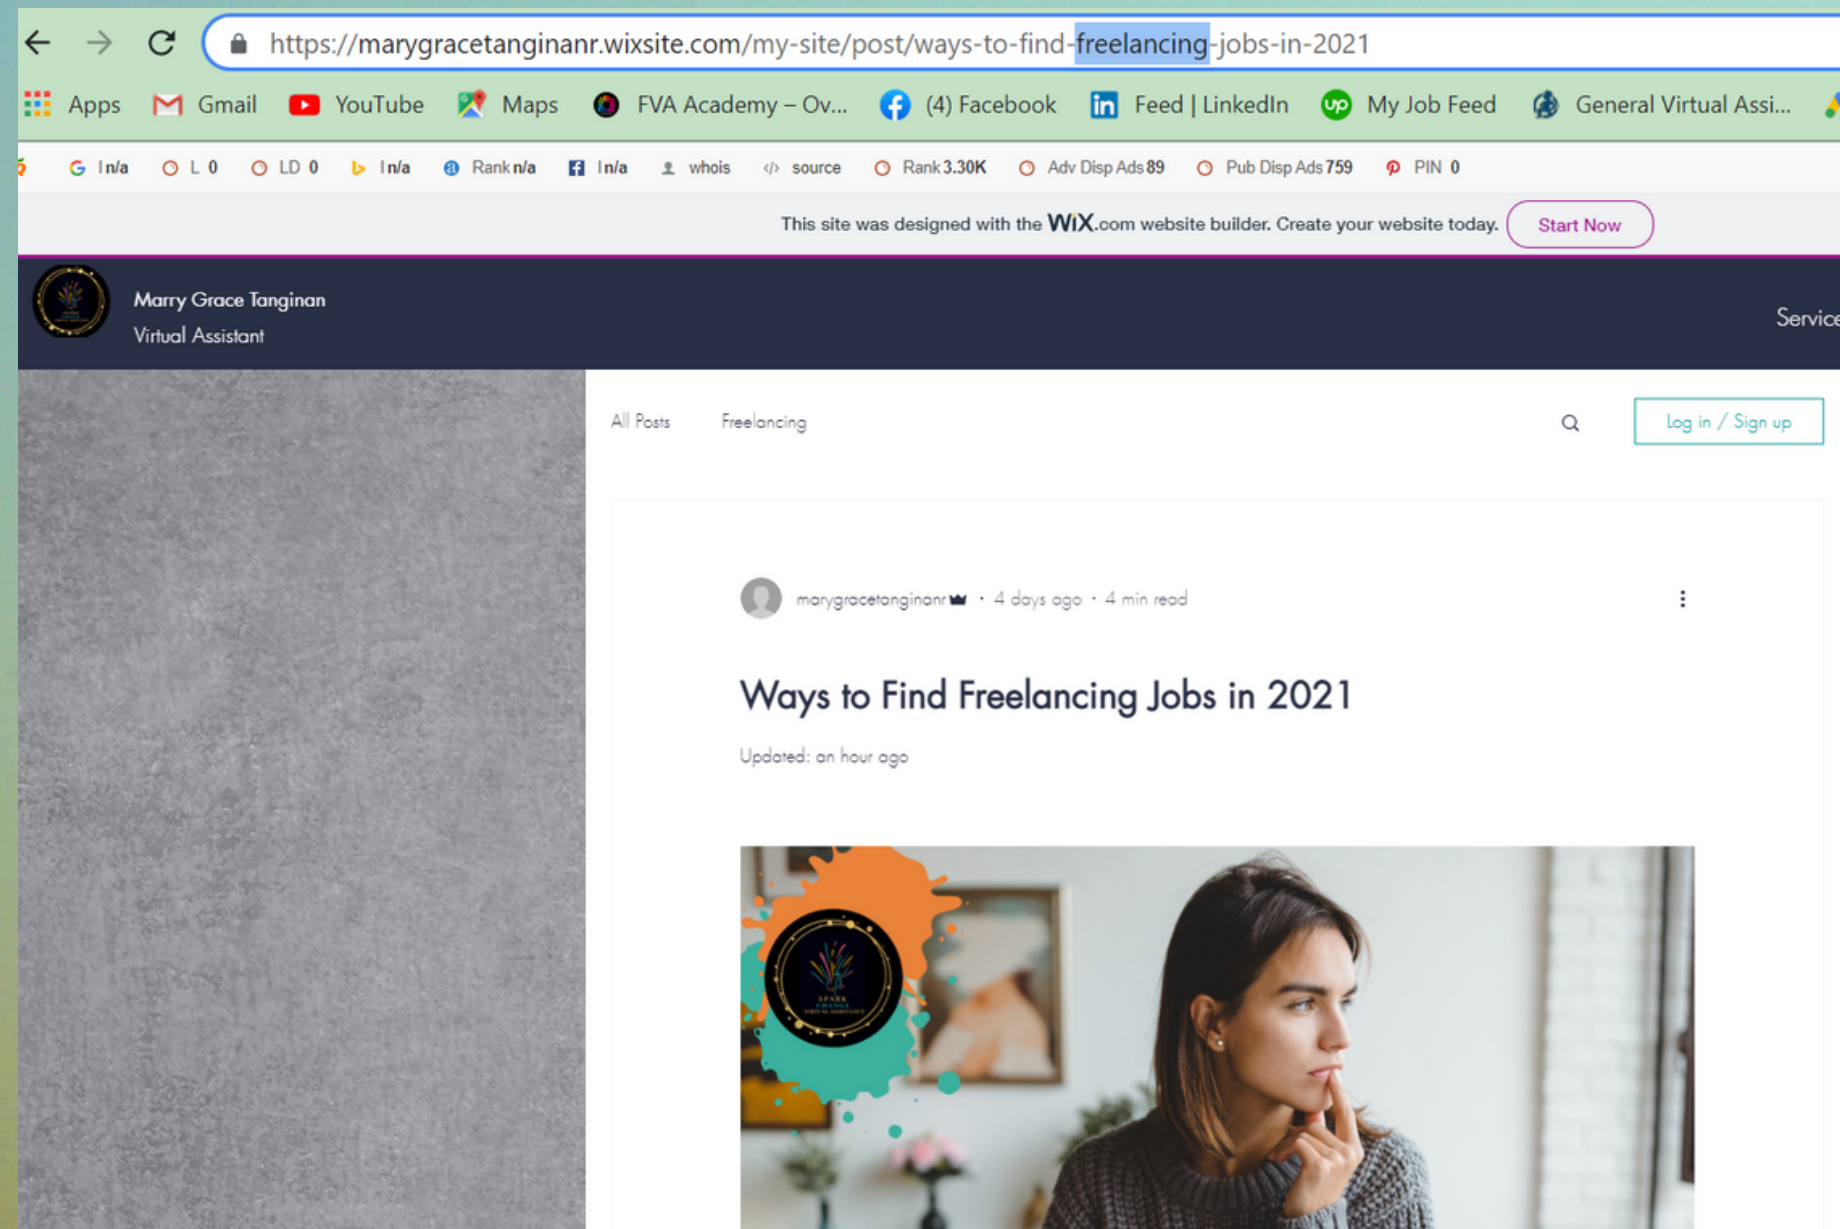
https://marygracetanginanr.wixsite.com/my-site/post/ways-to-find-freelancing-jobs-in-2021

Apps Gmail YouTube Maps FVA Academy – Ov... (4) Facebook Feed | LinkedIn My Job Feed General Virtual Assi...

I n/a L 0 LD 0 I n/a Rank n/a I n/a whois source Rank 3.30K Adv Disp Ads 89 Pub Disp Ads 759 PIN 0

This site was designed with the WiX.com website builder. Create your website today. Start Now

Marry Grace Tanginan
Virtual Assistant

Service

All Posts Freelancing

Log in / Sign up

marygracetanginanr · 4 days ago · 4 min read

Ways to Find Freelancing Jobs in 2021

Updated: an hour ago

SPARK
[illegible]